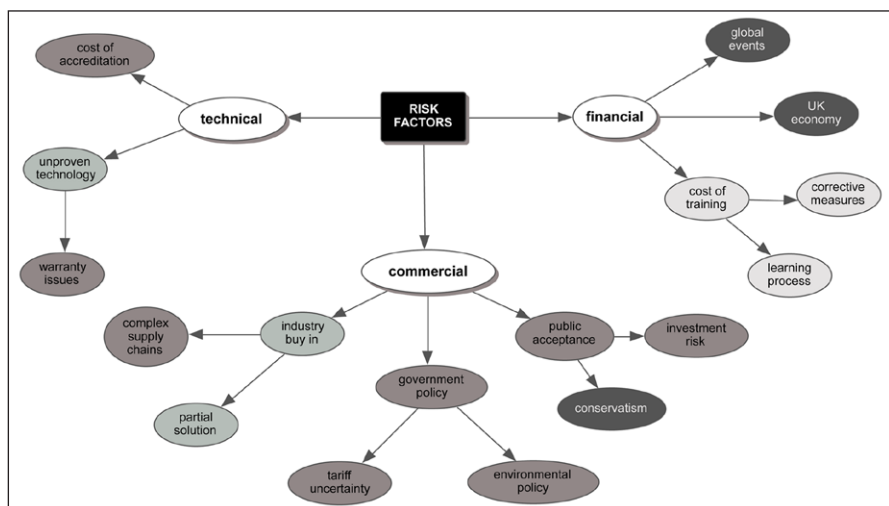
RISK FACTORS

technical

cost of accreditation

unproven technology

warranty issues

financial

global events

UK economy

cost of training

corrective measures

learning process

commercial

industry buy in

complex supply chains

partial solution

government policy

tariff uncertainty

environmental policy

public acceptance

investment risk

conservatism